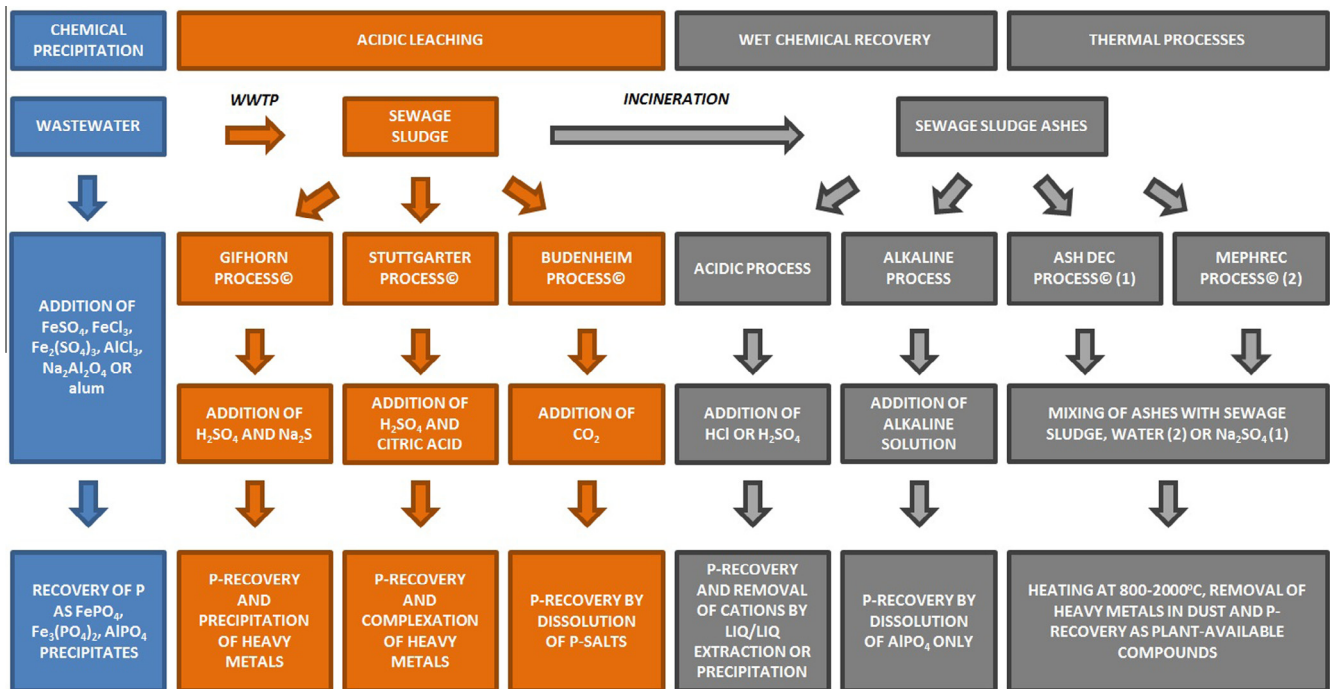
CHEMICAL PRECIPITATION

ACIDIC LEACHING

WET CHEMICAL RECOVERY

THERMAL PROCESSES

WASTEWATER

WWTP

SEWAGE SLUDGE

INCINERATION

SEWAGE SLUDGE ASHES

ADDITION OF $FeSO_4$, $FeCl_3$, $Fe_2(SO_4)_3$, $AlCl_3$, $Na_2Al_2O_4$ OR alum

GIFHORN PROCESS©

STUTTGARTER PROCESS©

BUDENHEIM PROCESS©

ACIDIC PROCESS

ALKALINE PROCESS

ASH DEC PROCESS© (1)

MEPHREC PROCESS© (2)

ADDITION OF $H_2SO_4$ AND $Na_2S$

ADDITION OF $H_2SO_4$ AND CITRIC ACID

ADDITION OF $CO_2$

ADDITION OF HCl OR $H_2SO_4$

ADDITION OF ALKALINE SOLUTION

MIXING OF ASHES WITH SEWAGE SLUDGE, WATER (2) OR $Na_2SO_4$ (1)

RECOVERY OF P AS $FePO_4$, $Fe_3(PO_4)_2$, $AlPO_4$ PRECIPITATES

P-RECOVERY AND PRECIPITATION OF HEAVY METALS

P-RECOVERY AND COMPLEXATION OF HEAVY METALS

P-RECOVERY BY DISSOLUTION OF P-SALTS

P-RECOVERY AND REMOVAL OF CATIONS BY LIQ/LIQ EXTRACTION OR PRECIPITATION

P-RECOVERY BY DISSOLUTION OF $AlPO_4$ ONLY

HEATING AT 800-2000ºC, REMOVAL OF HEAVY METALS IN DUST AND P-RECOVERY AS PLANT-AVAILABLE COMPOUNDS